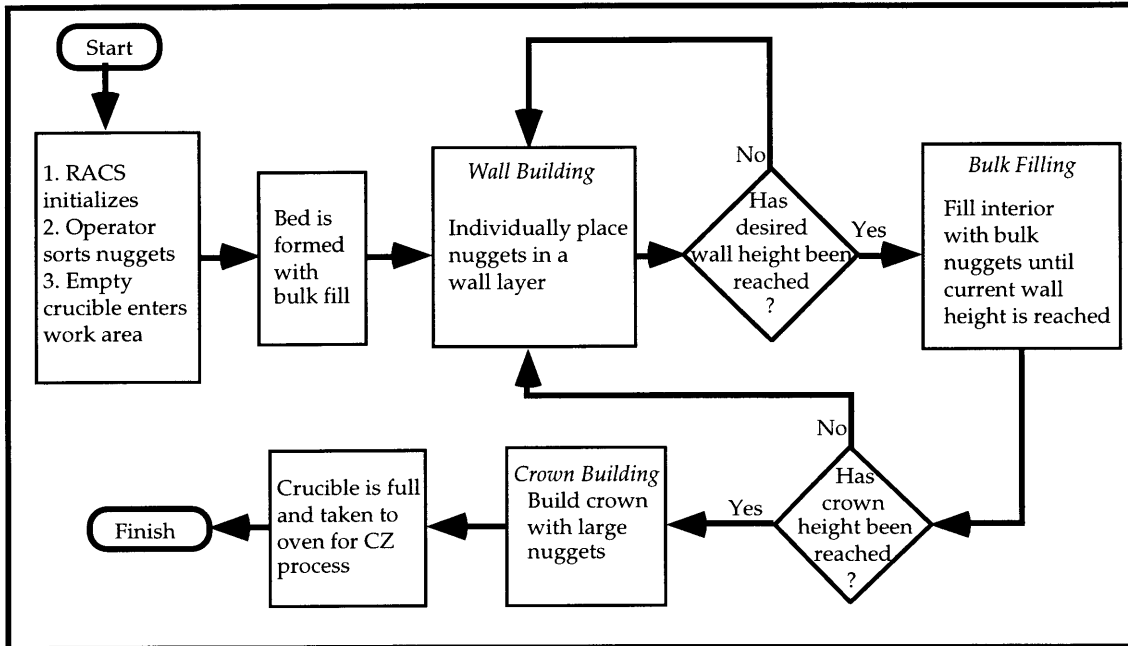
Start

1. RACS initializes
2. Operator sorts nuggets
3. Empty crucible enters work area

Bed is formed with bulk fill

*Wall Building*

Individually place nuggets in a wall layer

No

Has desired wall height been reached ?

Yes

*Bulk Filling*

Fill interior with bulk nuggets until current wall height is reached

No

Has crown height been reached ?

Yes

*Crown Building*
Build crown with large nuggets

Crucible is full and taken to oven for CZ process

Finish